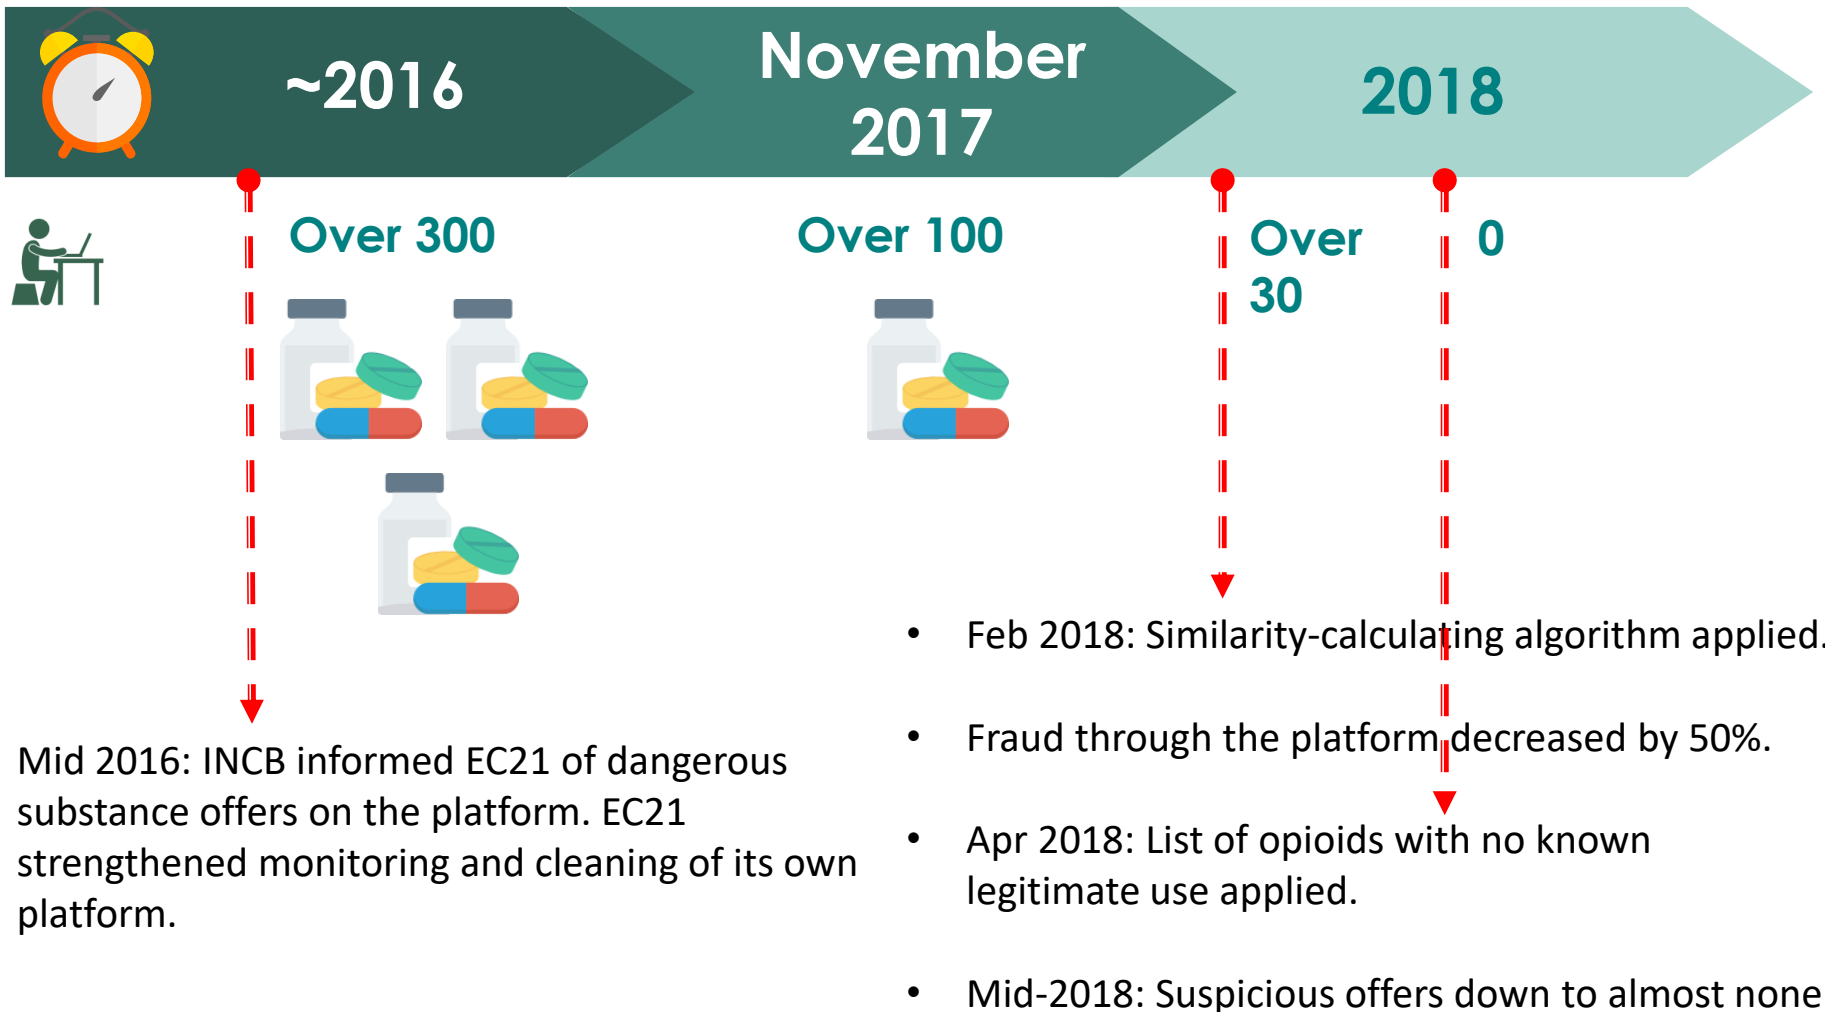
~2016

November 2017

2018

Over 300

Over 100

Over 30

0

Mid 2016: INCB informed EC21 of dangerous substance offers on the platform. EC21 strengthened monitoring and cleaning of its own platform.

• Feb 2018: Similarity-calculating algorithm applied.

• Fraud through the platform decreased by 50%.

• Apr 2018: List of opioids with no known legitimate use applied.

• Mid-2018: Suspicious offers down to almost none